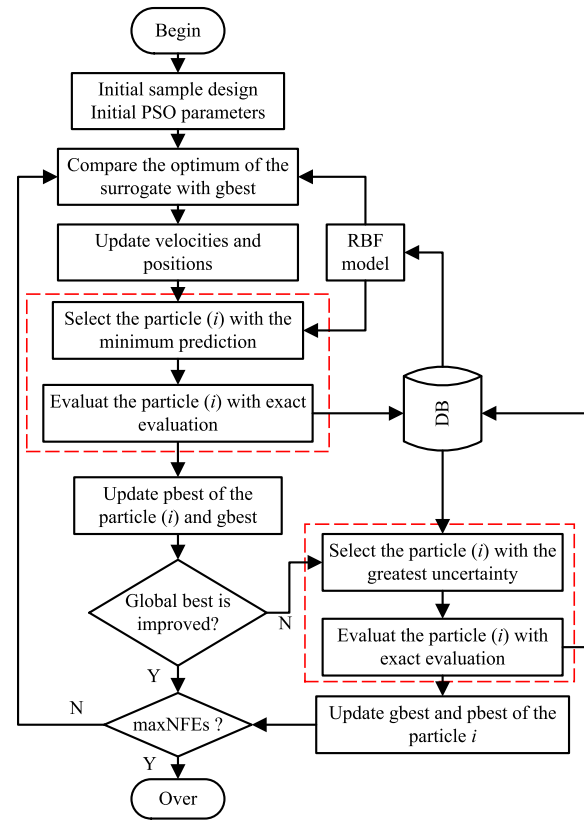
Begin

Initial sample design
Initial PSO parameters

Compare the optimum of the surrogate with gbest

Update velocities and positions

RBF model

Select the particle (*i*) with the minimum prediction

Evaluat the particle (*i*) with exact evaluation

DB

Update pbest of the particle (*i*) and gbest

Global best is improved?

N

Select the particle (*i*) with the greatest uncertainty

Evaluat the particle (*i*) with exact evaluation

Y

N

maxNFEs ?

Update gbest and pbest of the particle *i*

Y

Over